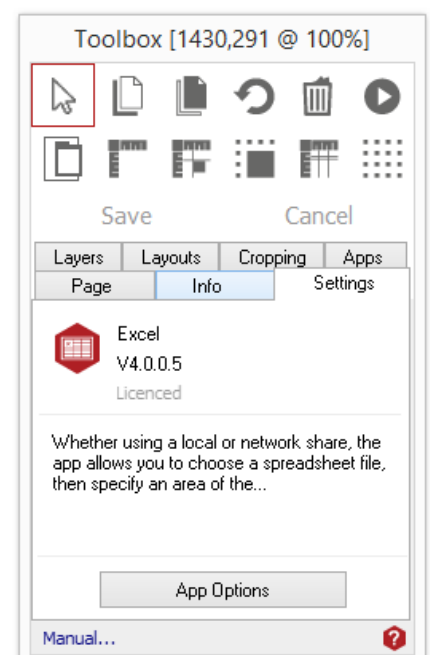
Toolbox [1430,291 @ 100%]

Save

Cancel

Layers
Layouts
Cropping
Apps
Page
Info
Settings

Excel
V4.0.0.5
Licenced

Whether using a local or network share, the app allows you to choose a spreadsheet file, then specify an area of the...

App Options

Manual...